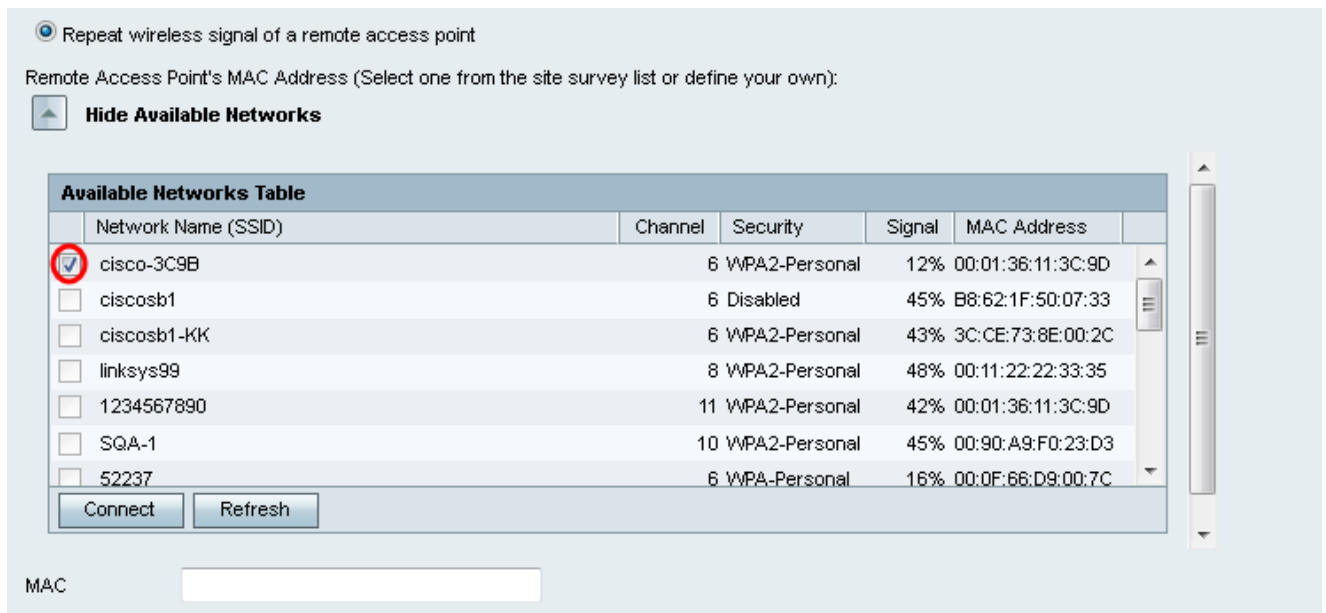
Repeat wireless signal of a remote access point

Remote Access Point's MAC Address (Select one from the site survey list or define your own):

Hide Available Networks

Available Networks Table

| | Network Name (SSID) | Channel | Security | Signal | MAC Address |
|---|---|---|---|---|---|
| ☑ | cisco-3C9B | 6 | WPA2-Personal | 12% | 00:01:36:11:3C:9D |
| ☐ | ciscosb1 | 6 | Disabled | 45% | B8:62:1F:50:07:33 |
| ☐ | ciscosb1-KK | 6 | WPA2-Personal | 43% | 3C:CE:73:8E:00:2C |
| ☐ | linksys99 | 8 | WPA2-Personal | 48% | 00:11:22:22:33:35 |
| ☐ | 1234567890 | 11 | WPA2-Personal | 42% | 00:01:36:11:3C:9D |
| ☐ | SQA-1 | 10 | WPA2-Personal | 45% | 00:90:A9:F0:23:D3 |
| ☐ | 52237 | 6 | WPA-Personal | 16% | 00:0F:66:D9:00:7C |

Connect Refresh

MAC